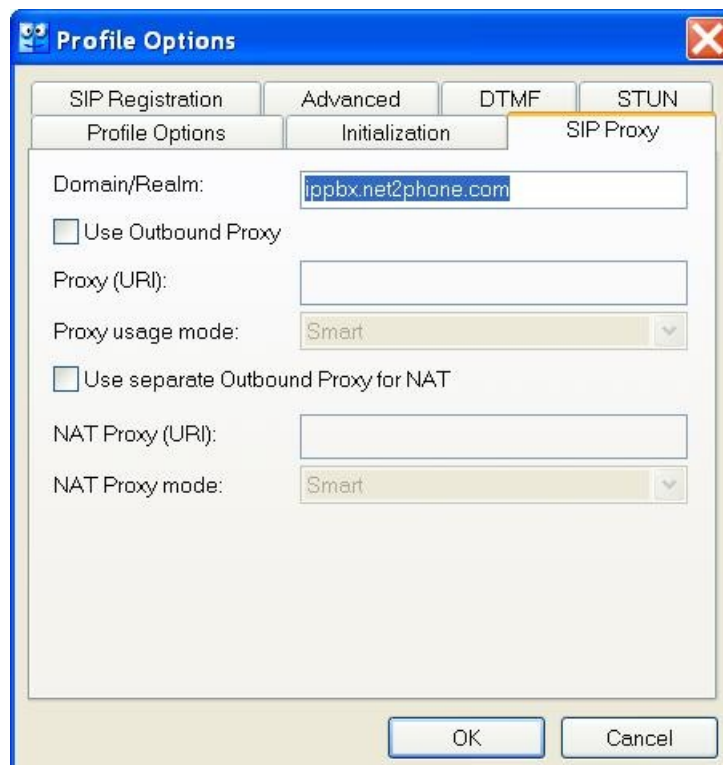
Profile Options

SIP Registration | Advanced | DTMF | STUN
Profile Options | Initialization | SIP Proxy

Domain/Realm: ippbx.net2phone.com

Use Outbound Proxy

Proxy (URI):

Proxy usage mode: Smart

Use separate Outbound Proxy for NAT

NAT Proxy (URI):

NAT Proxy mode: Smart

OK Cancel